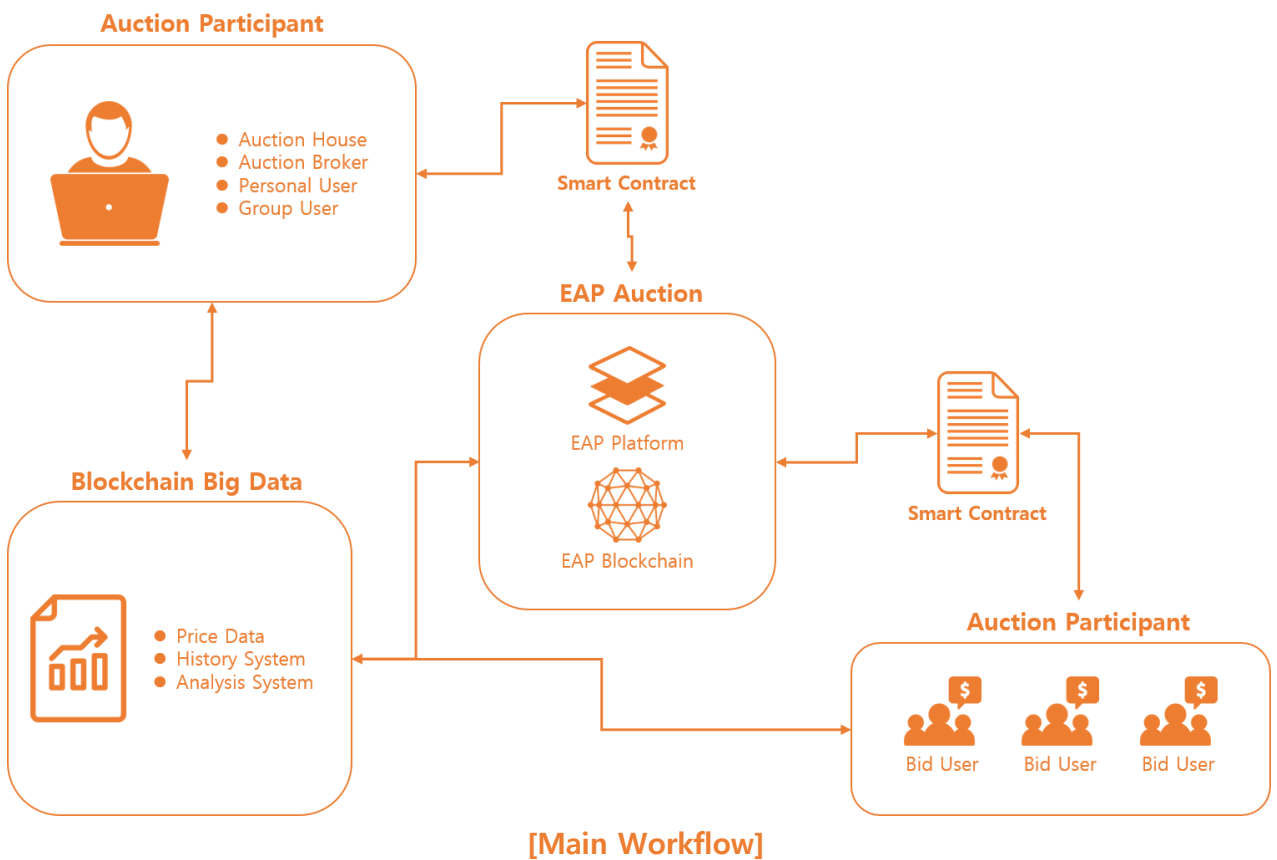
Auction Participant

- Auction House
- Auction Broker
- Personal User
- Group User

Smart Contract

EAP Auction

EAP Platform

EAP Blockchain

Smart Contract

Blockchain Big Data

- Price Data
- History System
- Analysis System

Auction Participant

$

Bid User

$

Bid User

$

Bid User

[Main Workflow]